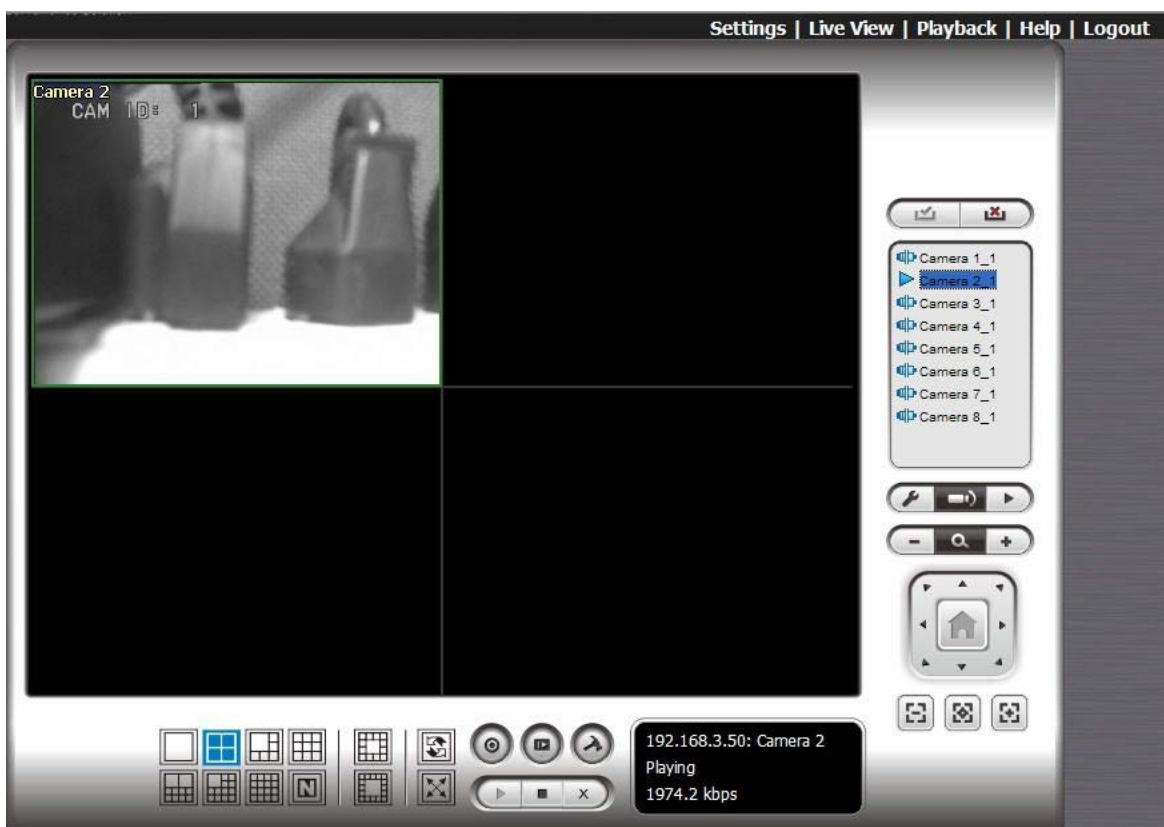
Settings | Live View | Playback | Help | Logout

Camera 2
CAM ID: 1

Camera 1_1
Camera 2_1
Camera 3_1
Camera 4_1
Camera 5_1
Camera 6_1
Camera 7_1
Camera 8_1

N

192.168.3.50: Camera 2
Playing
1974.2 kbps